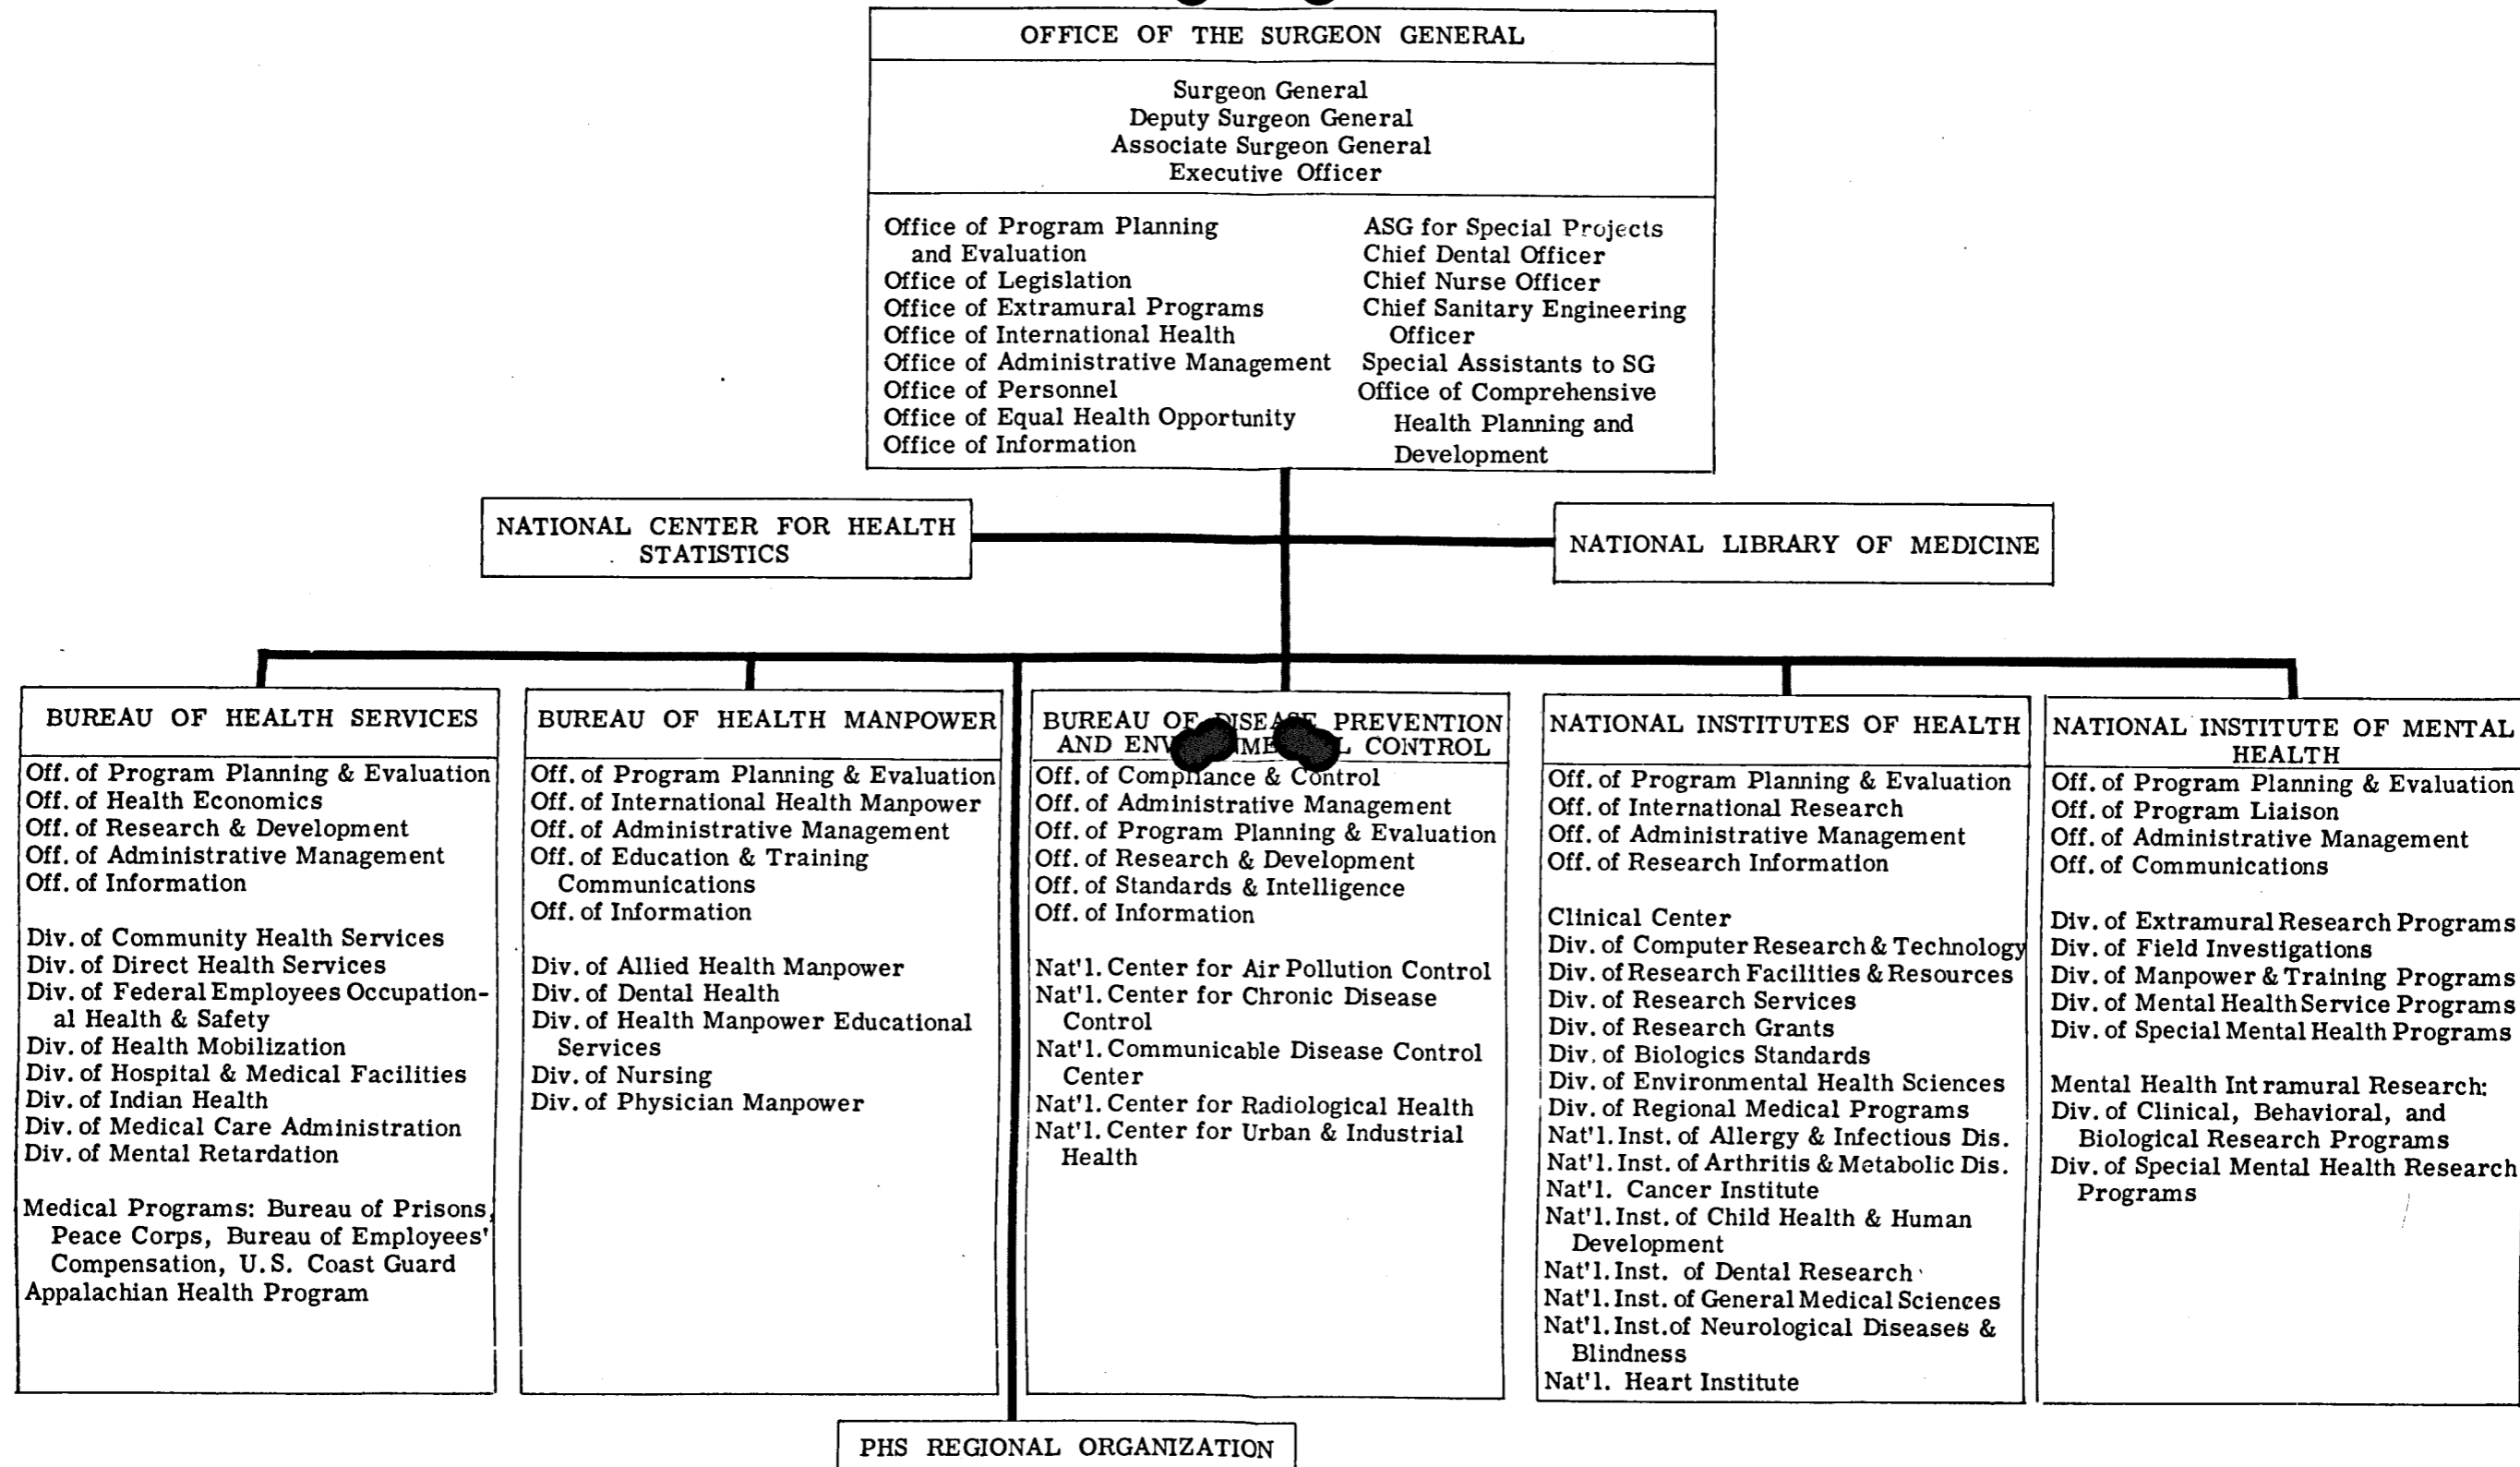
OFFICE OF THE SURGEON GENERAL

Surgeon General
Deputy Surgeon General
Associate Surgeon General
Executive Officer

Office of Program Planning and Evaluation
Office of Legislation
Office of Extramural Programs
Office of International Health
Office of Administrative Management
Office of Personnel
Office of Equal Health Opportunity
Office of Information

ASG for Special Projects
Chief Dental Officer
Chief Nurse Officer
Chief Sanitary Engineering Officer
Special Assistants to SG
Office of Comprehensive Health Planning and Development

NATIONAL CENTER FOR HEALTH STATISTICS

NATIONAL LIBRARY OF MEDICINE

BUREAU OF HEALTH SERVICES

Off. of Program Planning & Evaluation
Off. of Health Economics
Off. of Research & Development
Off. of Administrative Management
Off. of Information

Div. of Community Health Services
Div. of Direct Health Services
Div. of Federal Employees Occupational Health & Safety
Div. of Health Mobilization
Div. of Hospital & Medical Facilities
Div. of Indian Health
Div. of Medical Care Administration
Div. of Mental Retardation

Medical Programs: Bureau of Prisons, Peace Corps, Bureau of Employees' Compensation, U.S. Coast Guard
Appalachian Health Program

BUREAU OF HEALTH MANPOWER

Off. of Program Planning & Evaluation
Off. of International Health Manpower
Off. of Administrative Management
Off. of Education & Training Communications
Off. of Information

Div. of Allied Health Manpower
Div. of Dental Health
Div. of Health Manpower Educational Services
Div. of Nursing
Div. of Physician Manpower

BUREAU OF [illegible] PREVENTION AND EN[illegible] CONTROL

Off. of Compliance & Control
Off. of Administrative Management
Off. of Program Planning & Evaluation
Off. of Research & Development
Off. of Standards & Intelligence
Off. of Information

Nat'l. Center for Air Pollution Control
Nat'l. Center for Chronic Disease Control
Nat'l. Communicable Disease Control Center
Nat'l. Center for Radiological Health
Nat'l. Center for Urban & Industrial Health

NATIONAL INSTITUTES OF HEALTH

Off. of Program Planning & Evaluation
Off. of International Research
Off. of Administrative Management
Off. of Research Information

Clinical Center
Div. of Computer Research & Technology
Div. of Research Facilities & Resources
Div. of Research Services
Div. of Research Grants
Div. of Biologics Standards
Div. of Environmental Health Sciences
Div. of Regional Medical Programs
Nat'l. Inst. of Allergy & Infectious Dis.
Nat'l. Inst. of Arthritis & Metabolic Dis.
Nat'l. Cancer Institute
Nat'l. Inst. of Child Health & Human Development
Nat'l. Inst. of Dental Research
Nat'l. Inst. of General Medical Sciences
Nat'l. Inst. of Neurological Diseases & Blindness
Nat'l. Heart Institute

NATIONAL INSTITUTE OF MENTAL HEALTH

Off. of Program Planning & Evaluation
Off. of Program Liaison
Off. of Administrative Management
Off. of Communications

Div. of Extramural Research Programs
Div. of Field Investigations
Div. of Manpower & Training Programs
Div. of Mental Health Service Programs
Div. of Special Mental Health Programs

Mental Health Intramural Research:
Div. of Clinical, Behavioral, and Biological Research Programs
Div. of Special Mental Health Research Programs

PHS REGIONAL ORGANIZATION